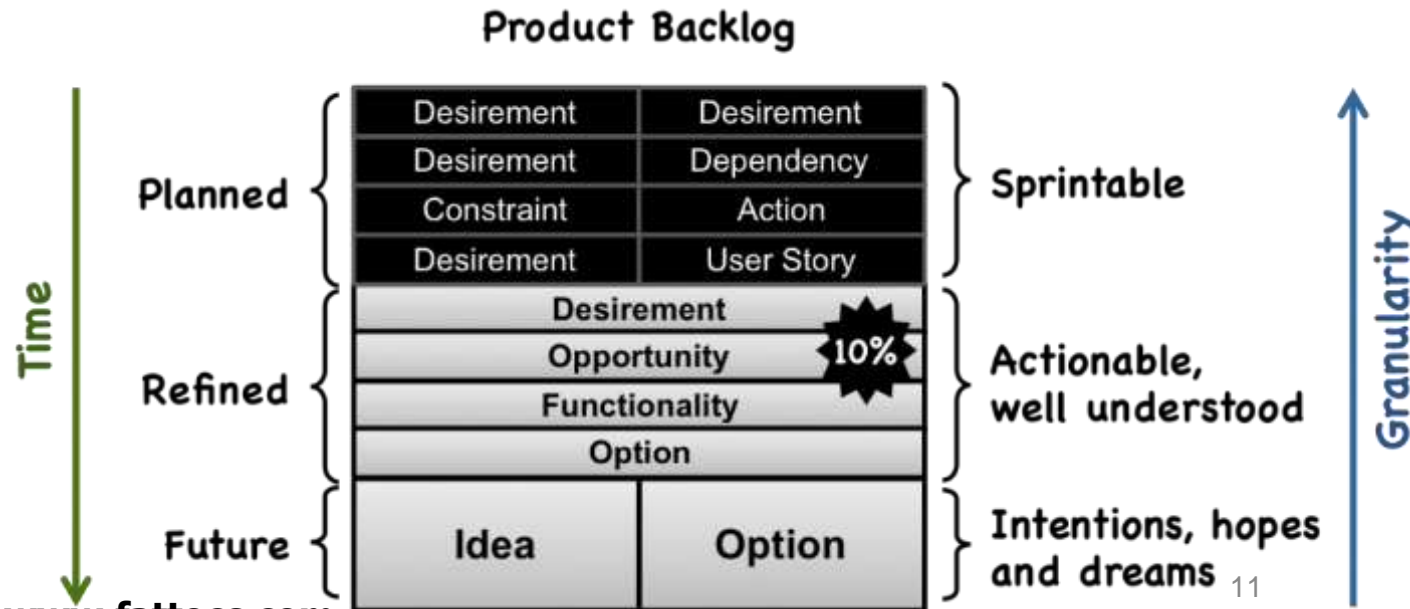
Product Backlog

Time

Planned

| Desirement | Desirement |
|---|---|
| Desirement | Dependency |
| Constraint | Action |
| Desirement | User Story |

Sprintable

Refined

Desirement
Opportunity
Functionality
Option

10%

Actionable, well understood

Future

| Idea | Option |
|---|---|

Intentions, hopes and dreams

Granularity

11

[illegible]